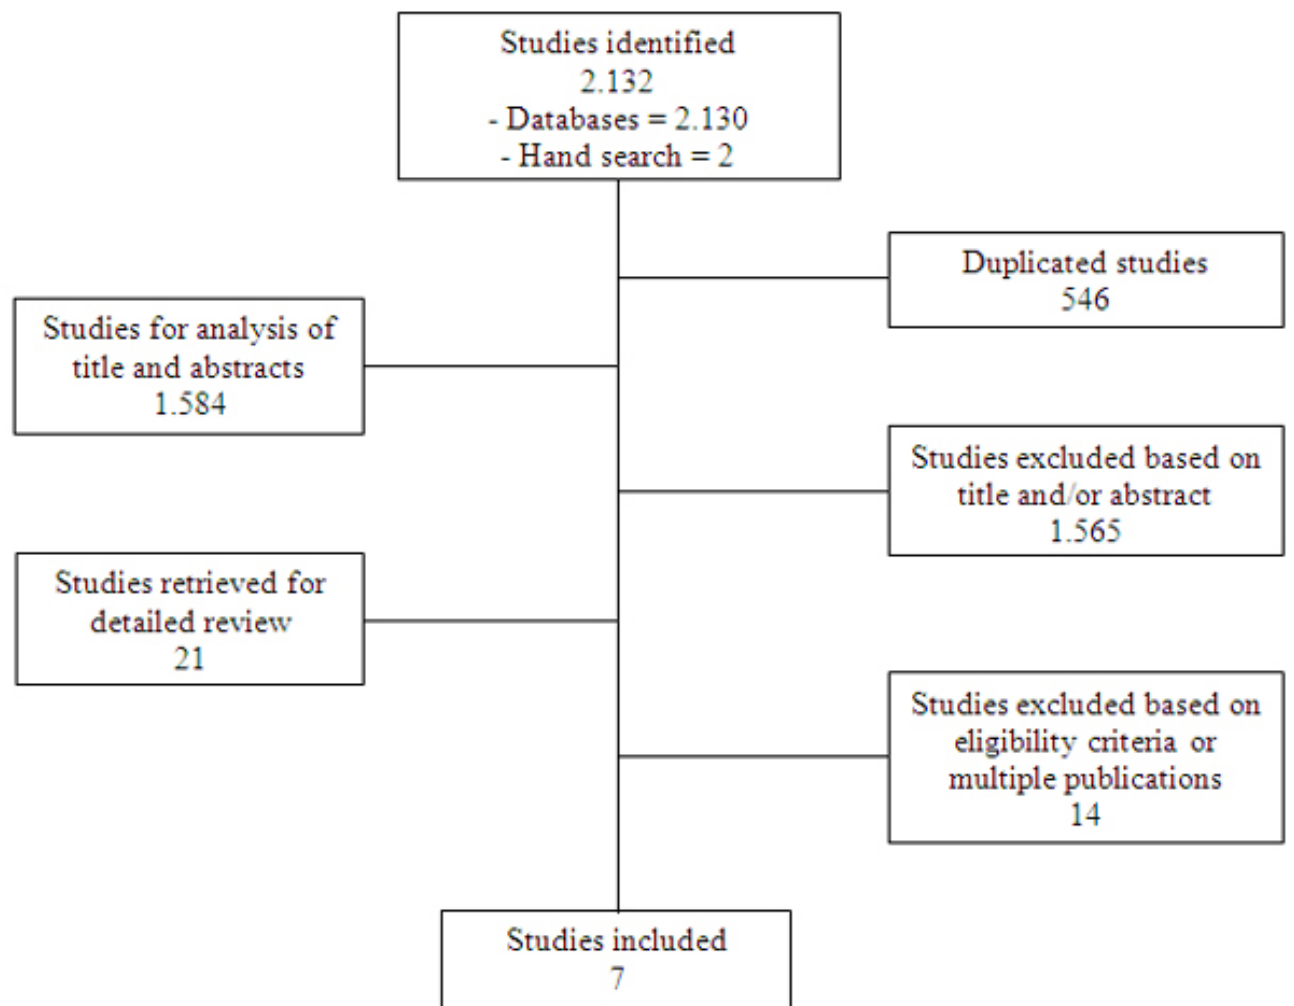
Studies identified
2.132
- Databases = 2.130
- Hand search = 2

Duplicated studies
546

Studies for analysis of title and abstracts
1.584

Studies excluded based on title and/or abstract
1.565

Studies retrieved for detailed review
21

Studies excluded based on eligibility criteria or multiple publications
14

Studies included
7